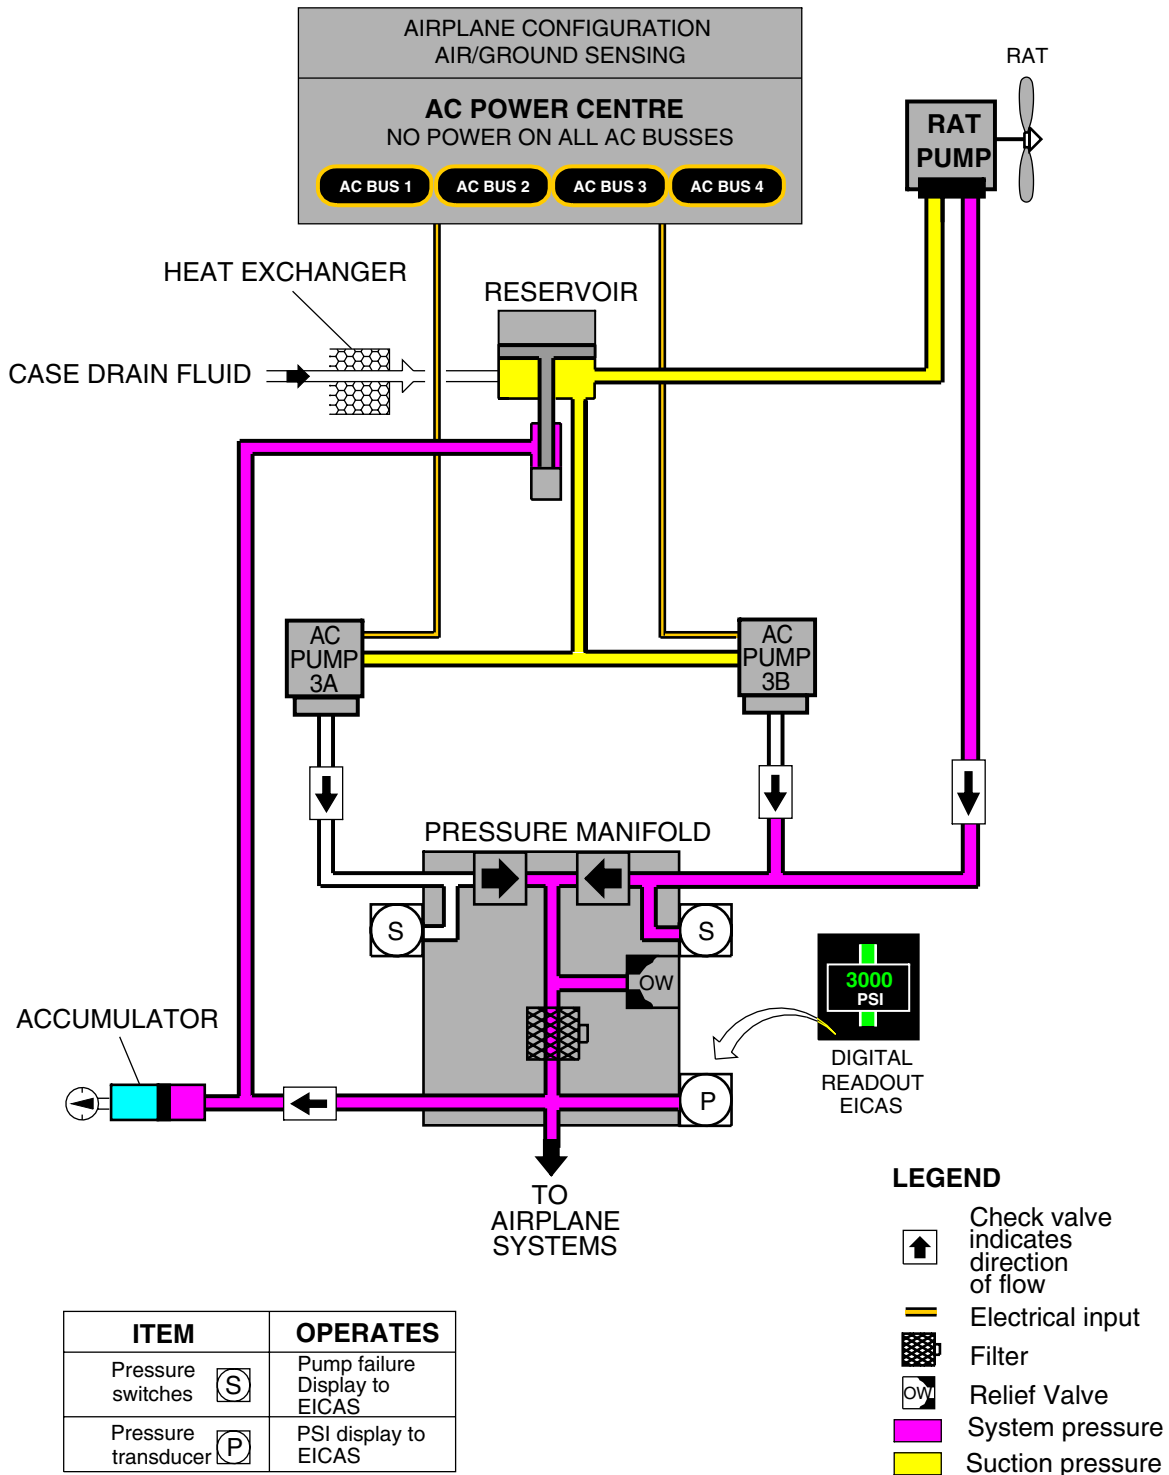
AIRPLANE CONFIGURATION
AIR/GROUND SENSING

AC POWER CENTRE
NO POWER ON ALL AC BUSSES

AC BUS 1 AC BUS 2 AC BUS 3 AC BUS 4

RAT

RAT PUMP

HEAT EXCHANGER

RESERVOIR

CASE DRAIN FLUID

AC PUMP 3A

AC PUMP 3B

PRESSURE MANIFOLD

S

S

OW

3000 PSI

DIGITAL READOUT EICAS

ACCUMULATOR

P

TO AIRPLANE SYSTEMS

LEGEND

Check valve indicates direction of flow

Electrical input

Filter

OW Relief Valve

System pressure

Suction pressure

| ITEM | OPERATES |
|---|---|
| Pressure switches (S) | Pump failure Display to EICAS |
| Pressure transducer (P) | PSI display to EICAS |